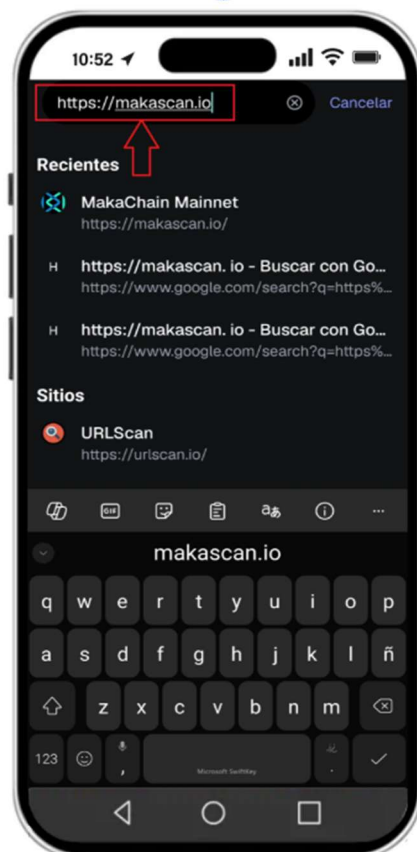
10:52

https://makascan.io

Cancelar

Recientes

MakaChain Mainnet
https://makascan.io/

H https://makascan. io - Buscar con Go...
https://www.google.com/search?q=https%...

H https://makascan. io - Buscar con Go...
https://www.google.com/search?q=https%...

Sitios

URLScan
https://urlscan.io/

GIF

aあ

...

makascan.io

q w e r t y u i o p
a s d f g h j k l ñ
z x c v b n m
123 , Microsoft SwiftKey .